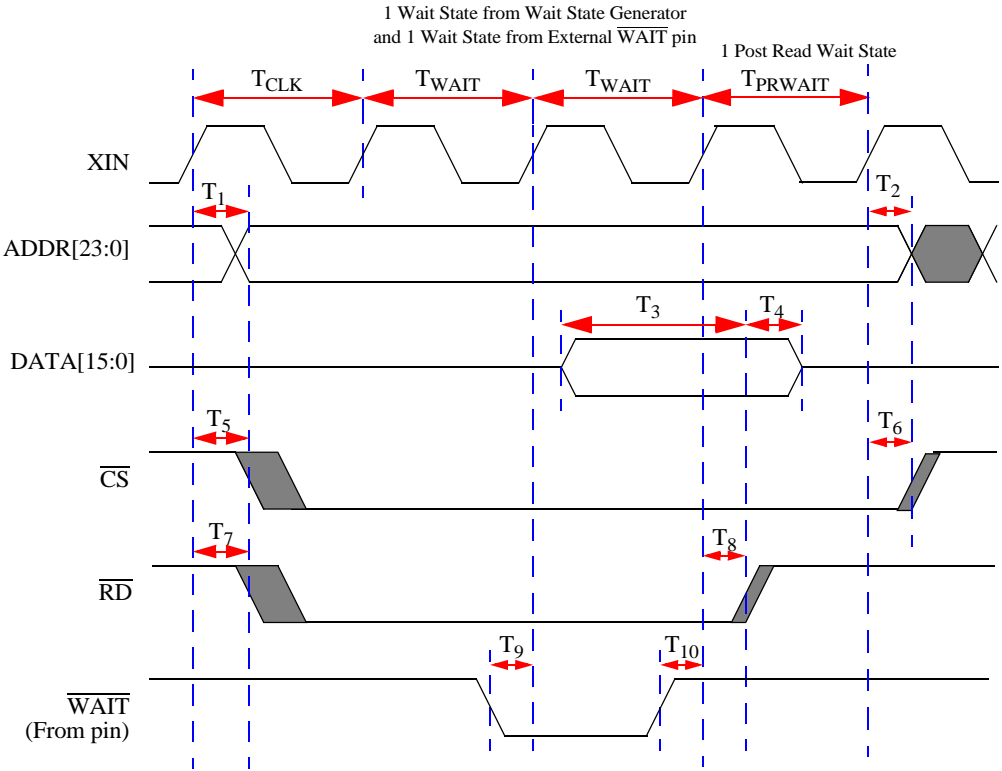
1 Wait State from Wait State Generator
and 1 Wait State from External $\overline{WAIT}$ pin

1 Post Read Wait State

$T_{CLK}$

$T_{WAIT}$

$T_{WAIT}$

$T_{PRWAIT}$

XIN

$T_1$

$T_2$

ADDR[23:0]

$T_3$

$T_4$

DATA[15:0]

$T_5$

$T_6$

$\overline{CS}$

$T_7$

$T_8$

$\overline{RD}$

$T_9$

$T_{10}$

$\overline{WAIT}$
(From pin)